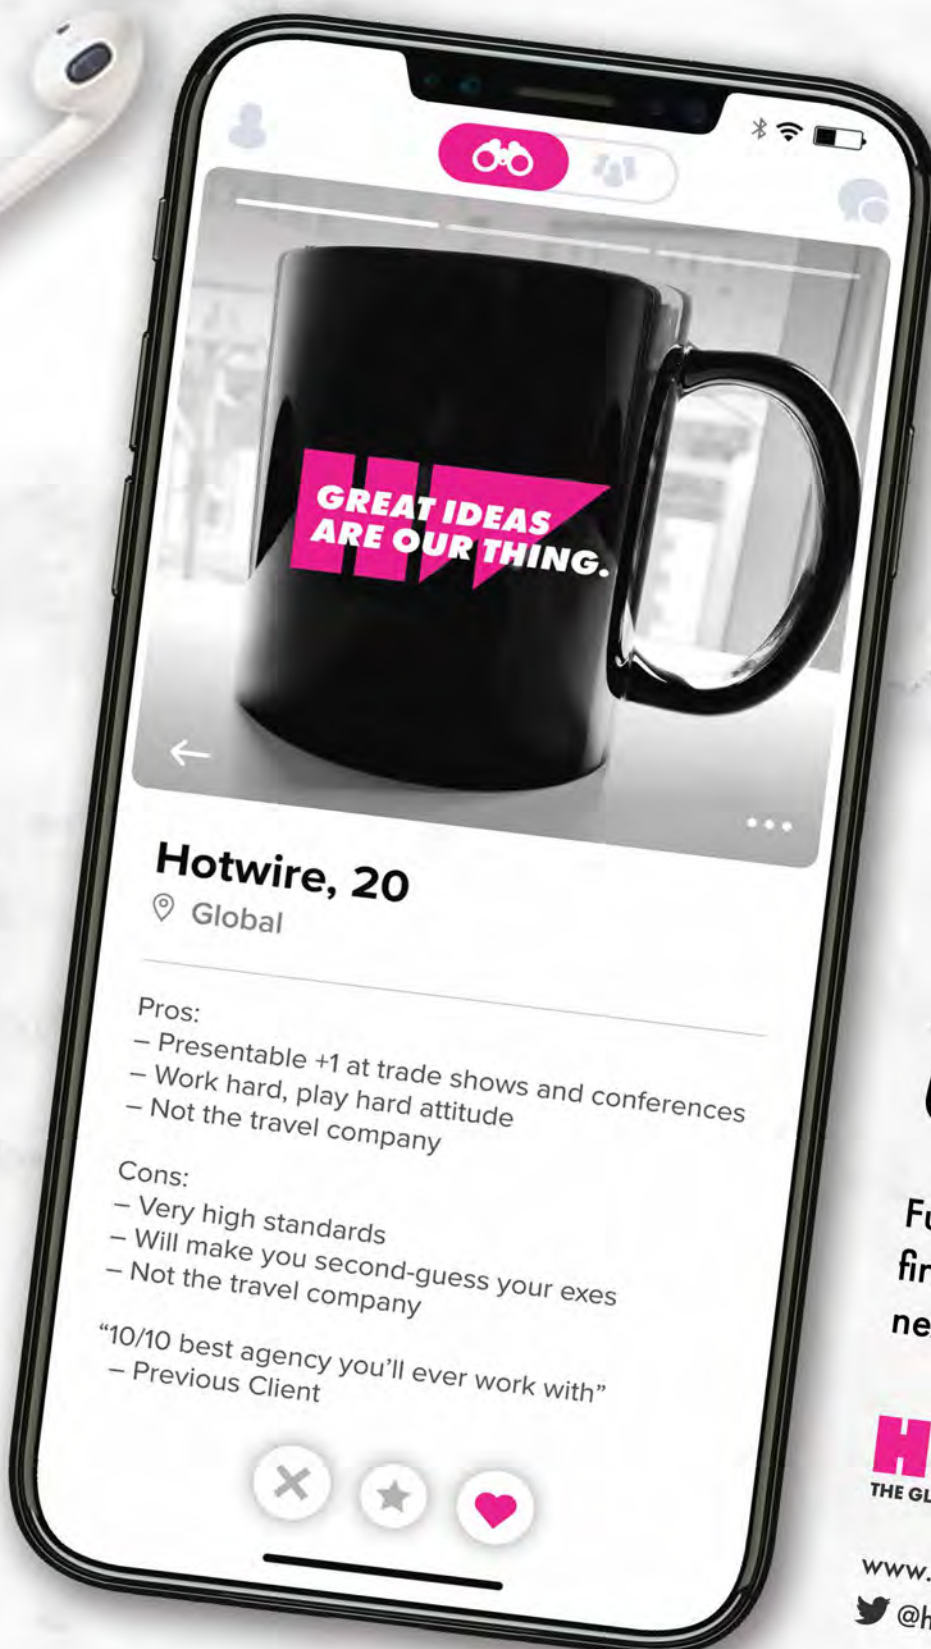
GREAT IDEAS ARE OUR THING.

Hotwire, 20
Global

Pros:
– Presentable +1 at trade shows and conferences
– Work hard, play hard attitude
– Not the travel company

Cons:
– Very high standards
– Will make you second-guess your exes
– Not the travel company

"10/10 best agency you'll ever work with"
– Previous Client

Fu
fir
ne

THE GL

www.
@h